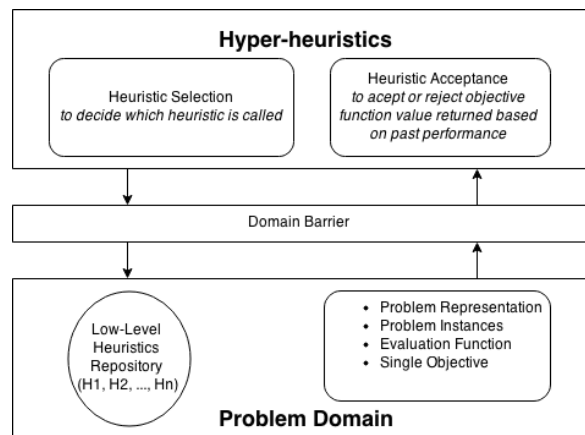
Hyper-heuristics

Heuristic Selection
to decide which heuristic is called

Heuristic Acceptance
to acept or reject objective function value returned based on past performance

Domain Barrier

Low-Level Heuristics Repository (H1, H2, ..., Hn)

- Problem Representation
- Problem Instances
- Evaluation Function
- Single Objective

Problem Domain